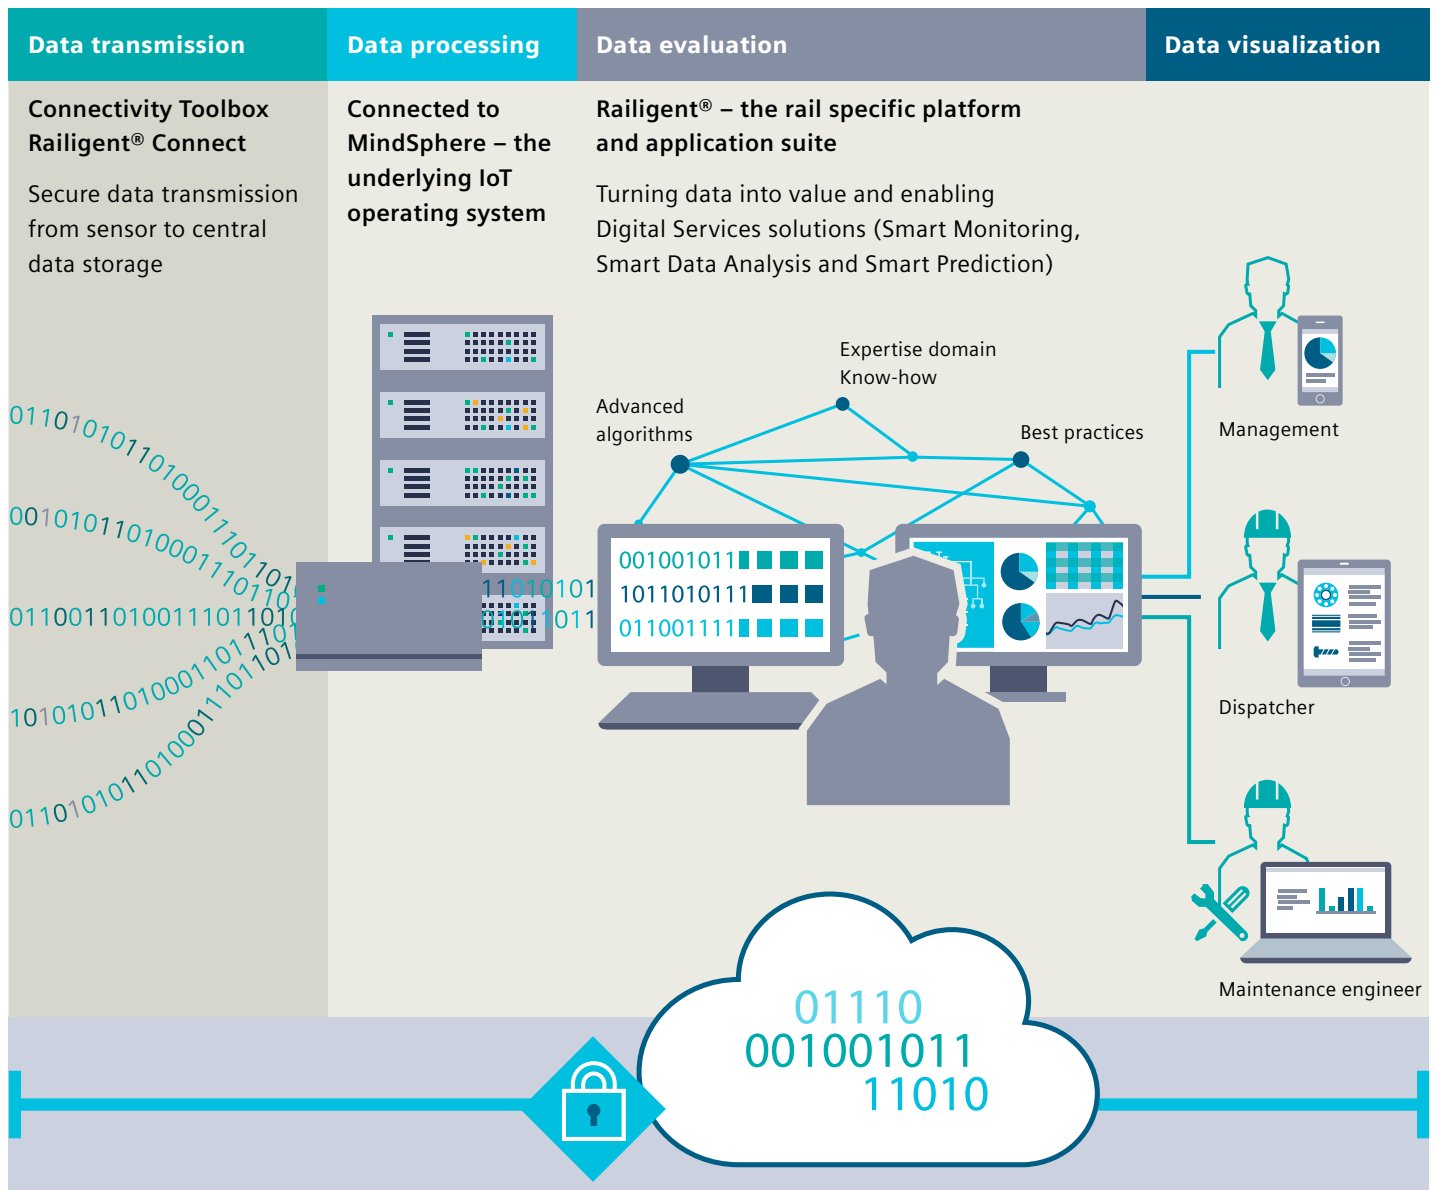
Data transmission

Connectivity Toolbox Railigent® Connect

Secure data transmission from sensor to central data storage

Data processing

Connected to MindSphere – the underlying IoT operating system

Data evaluation

Railigent® – the rail specific platform and application suite

Turning data into value and enabling Digital Services solutions (Smart Monitoring, Smart Data Analysis and Smart Prediction)

Data visualization

0110101011101000111011101

0010101101000111011101

0110011010011101101

1010101101000110110111101

0110101011010001101

11010101

0101011

Expertise domain Know-how

Advanced algorithms

Best practices

001001011

1011010111

011001111

Management

Dispatcher

Maintenance engineer

01110
001001011
11010